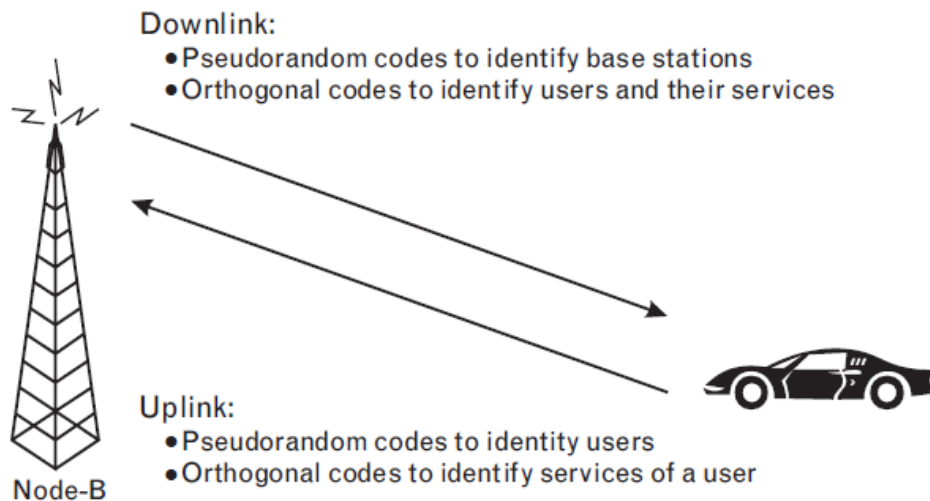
Downlink:
• Pseudorandom codes to identify base stations
• Orthogonal codes to identify users and their services

Uplink:
• Pseudorandom codes to identity users
• Orthogonal codes to identify services of a user

Node-B